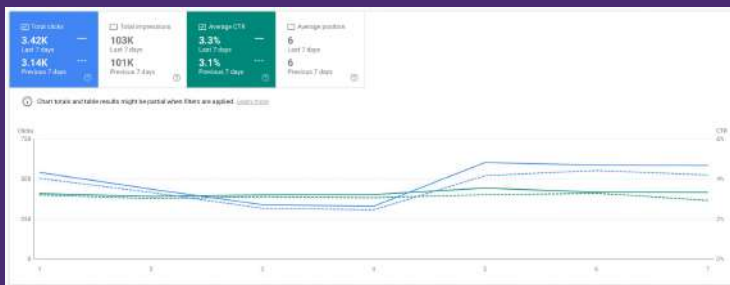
Total clicks
3.42K
Last 7 days
3.14K
Previous 7 days

Total impressions
103K
Last 7 days
101K
Previous 7 days

Average CTR
3.3%
Last 7 days
3.1%
Previous 7 days

Average position
6
Last 7 days
6
Previous 7 days

Chart totals and table results might be partial when filters are applied. Learn more

Clicks
750
500
250
0

CTR
6%
4%
2%
0%

1
2
3
4
5
6
7